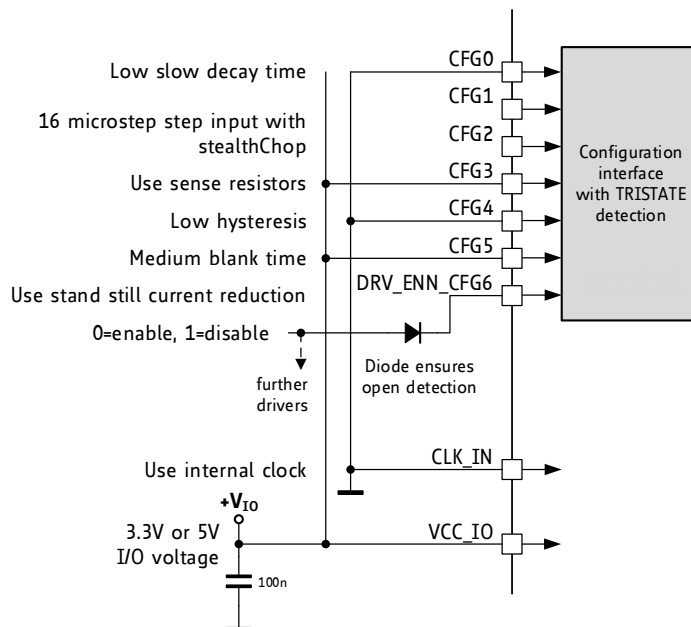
Low slow decay time

16 microstep step input with stealthChop

Use sense resistors

Low hysteresis

Medium blank time

Use stand still current reduction

0=enable, 1=disable

further drivers

Diode ensures open detection

Use internal clock

$+V_{IO}$

3.3V or 5V I/O voltage

100n

CFG0

CFG1

CFG2

CFG3

CFG4

CFG5

DRV_ENN_CFG6

CLK_IN

VCC_IO

Configuration interface with TRISTATE detection